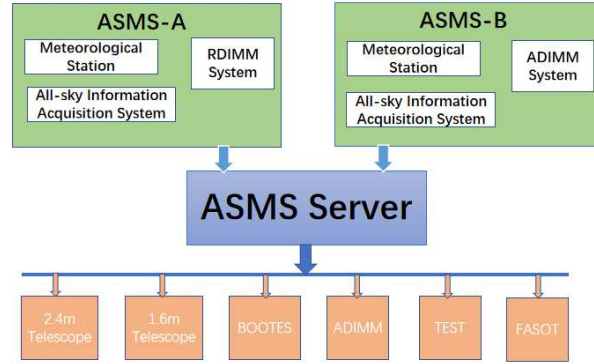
ASMS-A

Meteorological Station

RDIMM System

All-sky Information Acquisition System

ASMS-B

Meteorological Station

ADIMM System

All-sky Information Acquisition System

ASMS Server

2.4m Telescope

1.6m Telescope

BOOTES

ADIMM

TEST

FASOT